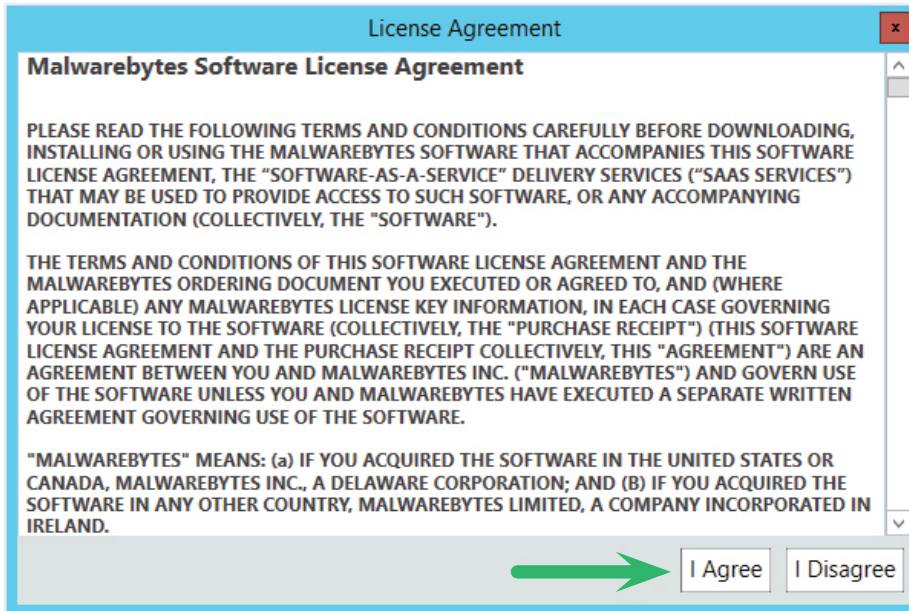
License Agreement

x

Malwarebytes Software License Agreement

PLEASE READ THE FOLLOWING TERMS AND CONDITIONS CAREFULLY BEFORE DOWNLOADING, INSTALLING OR USING THE MALWAREBYTES SOFTWARE THAT ACCOMPANIES THIS SOFTWARE LICENSE AGREEMENT, THE “SOFTWARE-AS-A-SERVICE” DELIVERY SERVICES (“SAAS SERVICES”) THAT MAY BE USED TO PROVIDE ACCESS TO SUCH SOFTWARE, OR ANY ACCOMPANYING DOCUMENTATION (COLLECTIVELY, THE "SOFTWARE").

THE TERMS AND CONDITIONS OF THIS SOFTWARE LICENSE AGREEMENT AND THE MALWAREBYTES ORDERING DOCUMENT YOU EXECUTED OR AGREED TO, AND (WHERE APPLICABLE) ANY MALWAREBYTES LICENSE KEY INFORMATION, IN EACH CASE GOVERNING YOUR LICENSE TO THE SOFTWARE (COLLECTIVELY, THE "PURCHASE RECEIPT") (THIS SOFTWARE LICENSE AGREEMENT AND THE PURCHASE RECEIPT COLLECTIVELY, THIS "AGREEMENT") ARE AN AGREEMENT BETWEEN YOU AND MALWAREBYTES INC. ("MALWAREBYTES") AND GOVERN USE OF THE SOFTWARE UNLESS YOU AND MALWAREBYTES HAVE EXECUTED A SEPARATE WRITTEN AGREEMENT GOVERNING USE OF THE SOFTWARE.

"MALWAREBYTES" MEANS: (a) IF YOU ACQUIRED THE SOFTWARE IN THE UNITED STATES OR CANADA, MALWAREBYTES INC., A DELAWARE CORPORATION; AND (B) IF YOU ACQUIRED THE SOFTWARE IN ANY OTHER COUNTRY, MALWAREBYTES LIMITED, A COMPANY INCORPORATED IN IRELAND.

I Agree

I Disagree